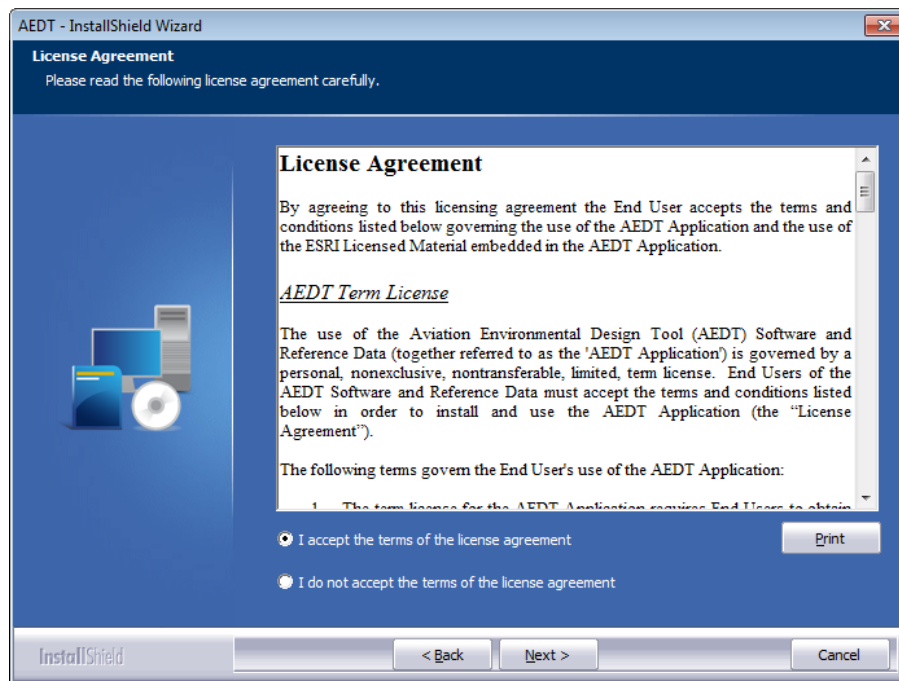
AEDT - InstallShield Wizard

License Agreement
Please read the following license agreement carefully.

License Agreement

By agreeing to this licensing agreement the End User accepts the terms and conditions listed below governing the use of the AEDT Application and the use of the ESRI Licensed Material embedded in the AEDT Application.

AEDT Term License

The use of the Aviation Environmental Design Tool (AEDT) Software and Reference Data (together referred to as the 'AEDT Application') is governed by a personal, nonexclusive, nontransferable, limited, term license. End Users of the AEDT Software and Reference Data must accept the terms and conditions listed below in order to install and use the AEDT Application (the "License Agreement").

The following terms govern the End User's use of the AEDT Application:

1. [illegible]

I accept the terms of the license agreement

Print

I do not accept the terms of the license agreement

InstallShield

< Back

Next >

Cancel